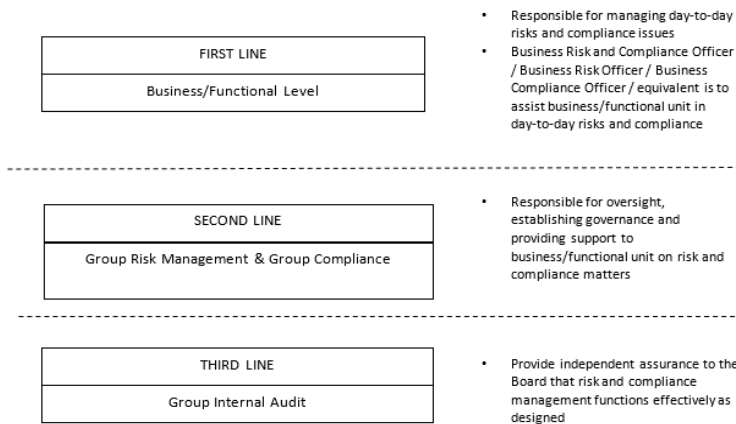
FIRST LINE

Business/Functional Level

- Responsible for managing day-to-day risks and compliance issues
- Business Risk and Compliance Officer / Business Risk Officer / Business Compliance Officer / equivalent is to assist business/functional unit in day-to-day risks and compliance

SECOND LINE

Group Risk Management & Group Compliance

- Responsible for oversight, establishing governance and providing support to business/functional unit on risk and compliance matters

THIRD LINE

Group Internal Audit

- Provide independent assurance to the Board that risk and compliance management functions effectively as designed